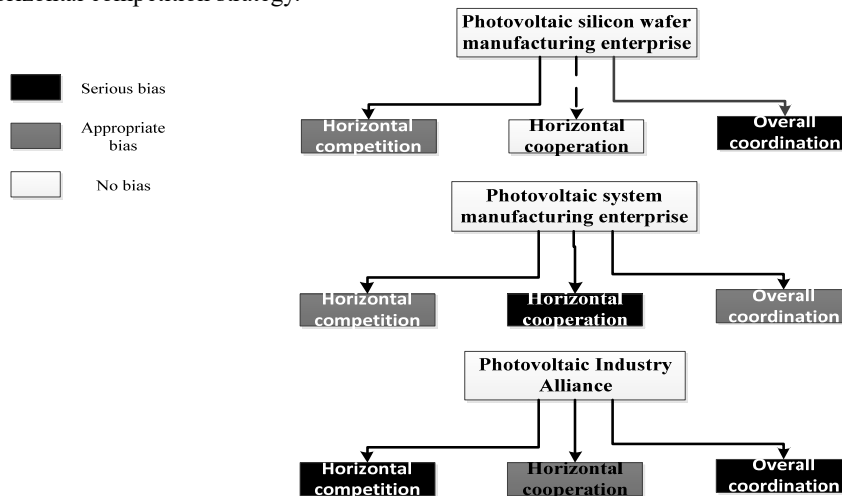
horizontal competition strategy.

Serious bias

Appropriate bias

No bias

Photovoltaic silicon wafer manufacturing enterprise

Horizontal competition

Horizontal cooperation

Overall coordination

Photovoltaic system manufacturing enterprise

Horizontal competition

Horizontal cooperation

Overall coordination

Photovoltaic Industry Alliance

Horizontal competition

Horizontal cooperation

Overall coordination